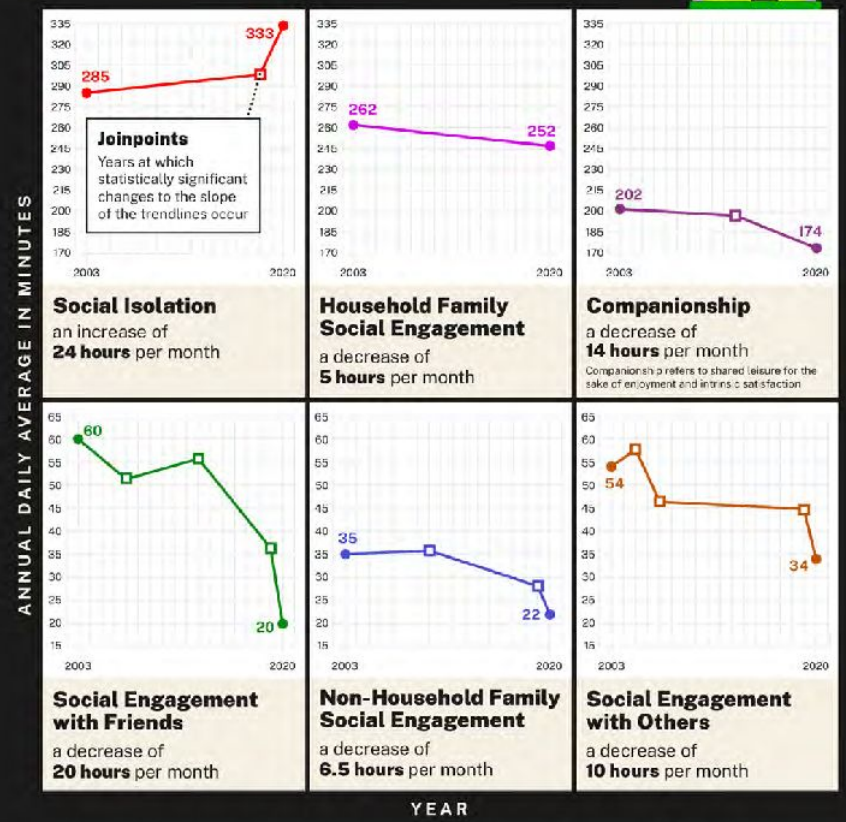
ANNUAL DAILY AVERAGE IN MINUTES

335
320
305
290
275
260
245
230
215
200
185
170

285
333

Joinpoints
Years at which statistically significant changes to the slope of the trendlines occur

2003
2020

Social Isolation
an increase of **24 hours** per month

335
320
305
290
275
260
245
230
215
200
185
170

262
252

2003
2020

Household Family Social Engagement
a decrease of **5 hours** per month

335
320
305
290
275
260
245
230
215
200
185
170

202
174

2003
2020

Companionship
a decrease of **14 hours** per month
Companionship refers to shared leisure for the sake of enjoyment and intrinsic satisfaction

65
60
55
50
45
40
35
30
25
20
15

60
20

2003
2020

Social Engagement with Friends
a decrease of **20 hours** per month

65
60
55
50
45
40
35
30
25
20
15

35
22

2003
2020

Non-Household Family Social Engagement
a decrease of **6.5 hours** per month

65
60
55
50
45
40
35
30
25
20
15

54
34

2003
2020

Social Engagement with Others
a decrease of **10 hours** per month

YEAR